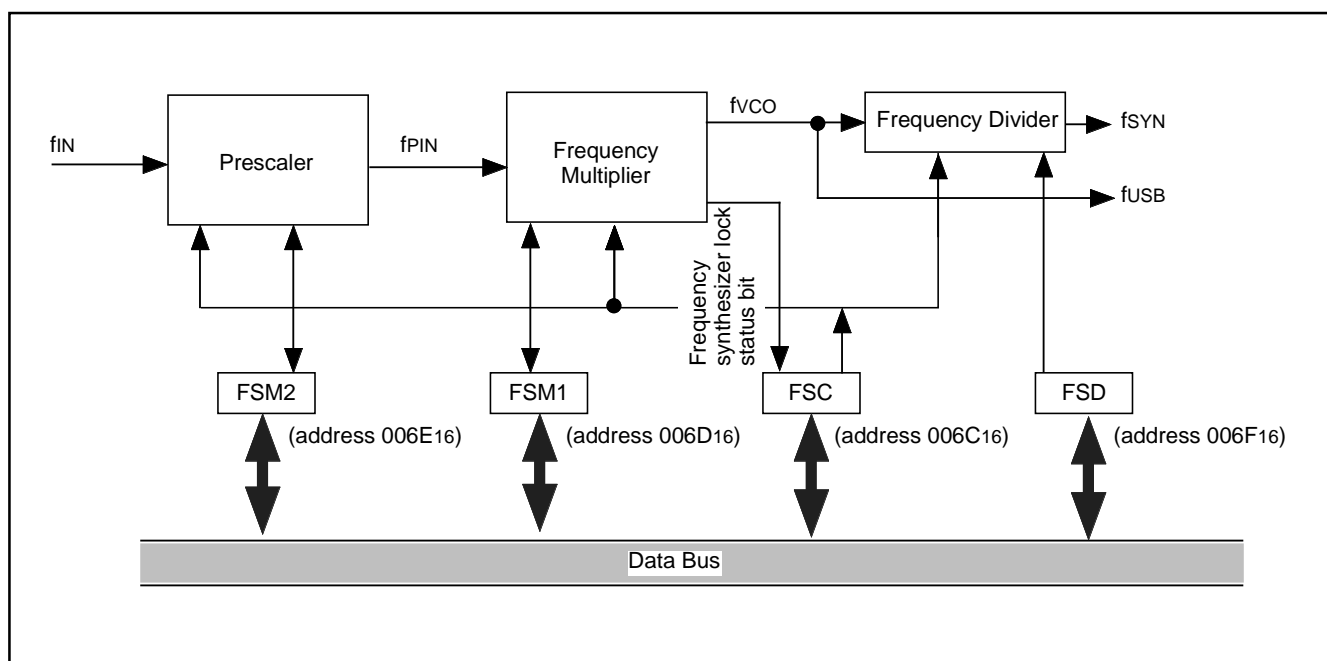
$f_{IN}$

Prescaler

$f_{PIN}$

Frequency Multiplier

$f_{VCO}$

Frequency Divider

$f_{SYN}$

$f_{USB}$

Frequency synthesizer lock status bit

FSM2

(address $006E_{16}$)

FSM1

(address $006D_{16}$)

FSC

(address $006C_{16}$)

FSD

(address $006F_{16}$)

Data Bus